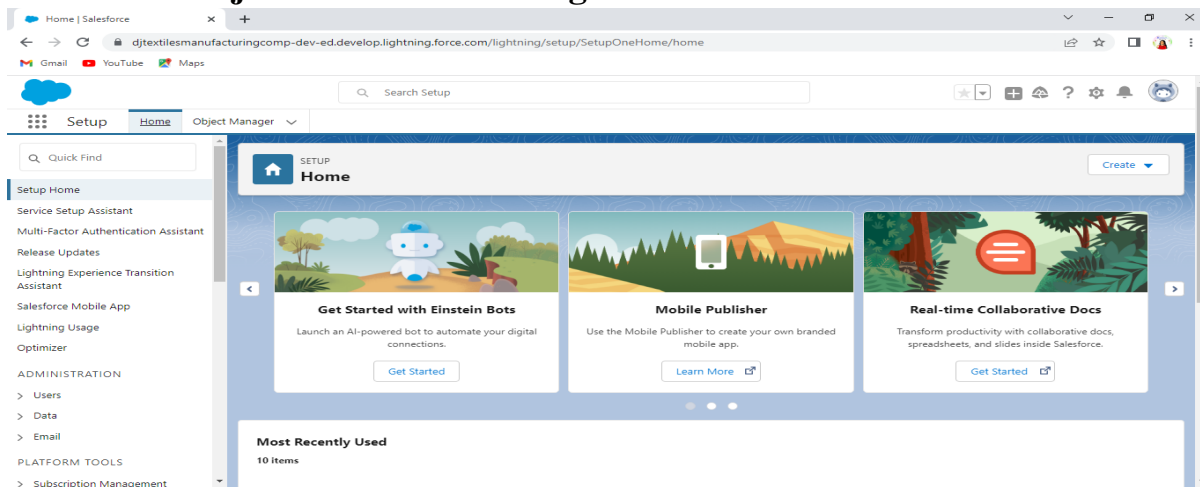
Home | Salesforce
djtextilesmanufacturingcomp-dev-ed.develop.lightning.force.com/lightning/setup/SetupOneHome/home
Gmail YouTube Maps
Search Setup
Setup Home Object Manager
Quick Find
Setup Home
Service Setup Assistant
Multi-Factor Authentication Assistant
Release Updates
Lightning Experience Transition Assistant
Salesforce Mobile App
Lightning Usage
Optimizer
ADMINISTRATION
> Users
> Data
> Email
PLATFORM TOOLS
> Subscription Management
SETUP
Home
Create
Get Started with Einstein Bots
Launch an AI-powered bot to automate your digital connections.
Get Started
Mobile Publisher
Use the Mobile Publisher to create your own branded mobile app.
Learn More
Real-time Collaborative Docs
Transform productivity with collaborative docs, spreadsheets, and slides inside Salesforce.
Get Started
Most Recently Used
10 items